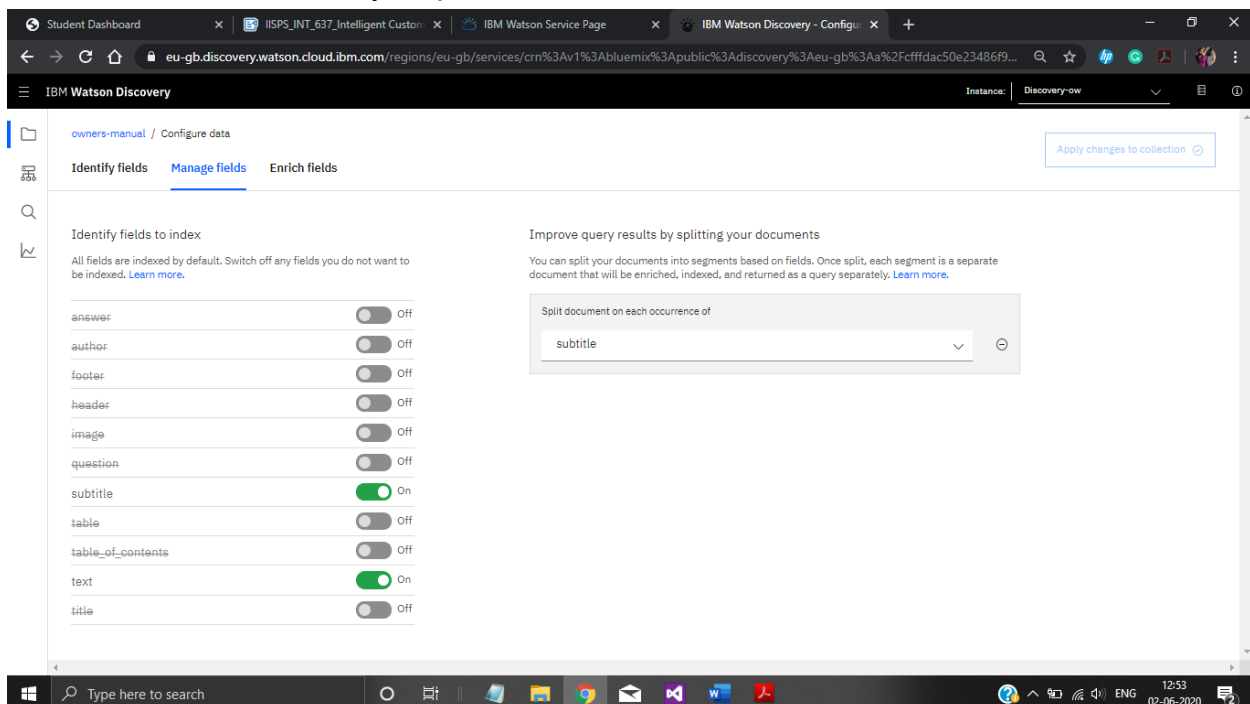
Student Dashboard
IISPS_INT_637_Intelligent Custom
IBM Watson Service Page
IBM Watson Discovery - Configu
eu-gb.discovery.watson.cloud.ibm.com/regions/eu-gb/services/crn%3Av1%3Abluemix%3Apublic%3Adiscovery%3Aeu-gb%3Aa%2Fcfffdac50e23486f9...
IBM Watson Discovery
Instance: Discovery-ow

owners-manual / Configure data
Identify fields Manage fields Enrich fields
Apply changes to collection

Identify fields to index
All fields are indexed by default. Switch off any fields you do not want to be indexed. Learn more.

| | |
|---|---|
| answer | Off |
| author | Off |
| footer | Off |
| header | Off |
| image | Off |
| question | Off |
| subtitle | On |
| table | Off |
| table_of_contents | Off |
| text | On |
| title | Off |

Improve query results by splitting your documents
You can split your documents into segments based on fields. Once split, each segment is a separate document that will be enriched, indexed, and returned as a query separately. Learn more.

Split document on each occurrence of
subtitle

Type here to search
ENG 12:53 02-06-2020